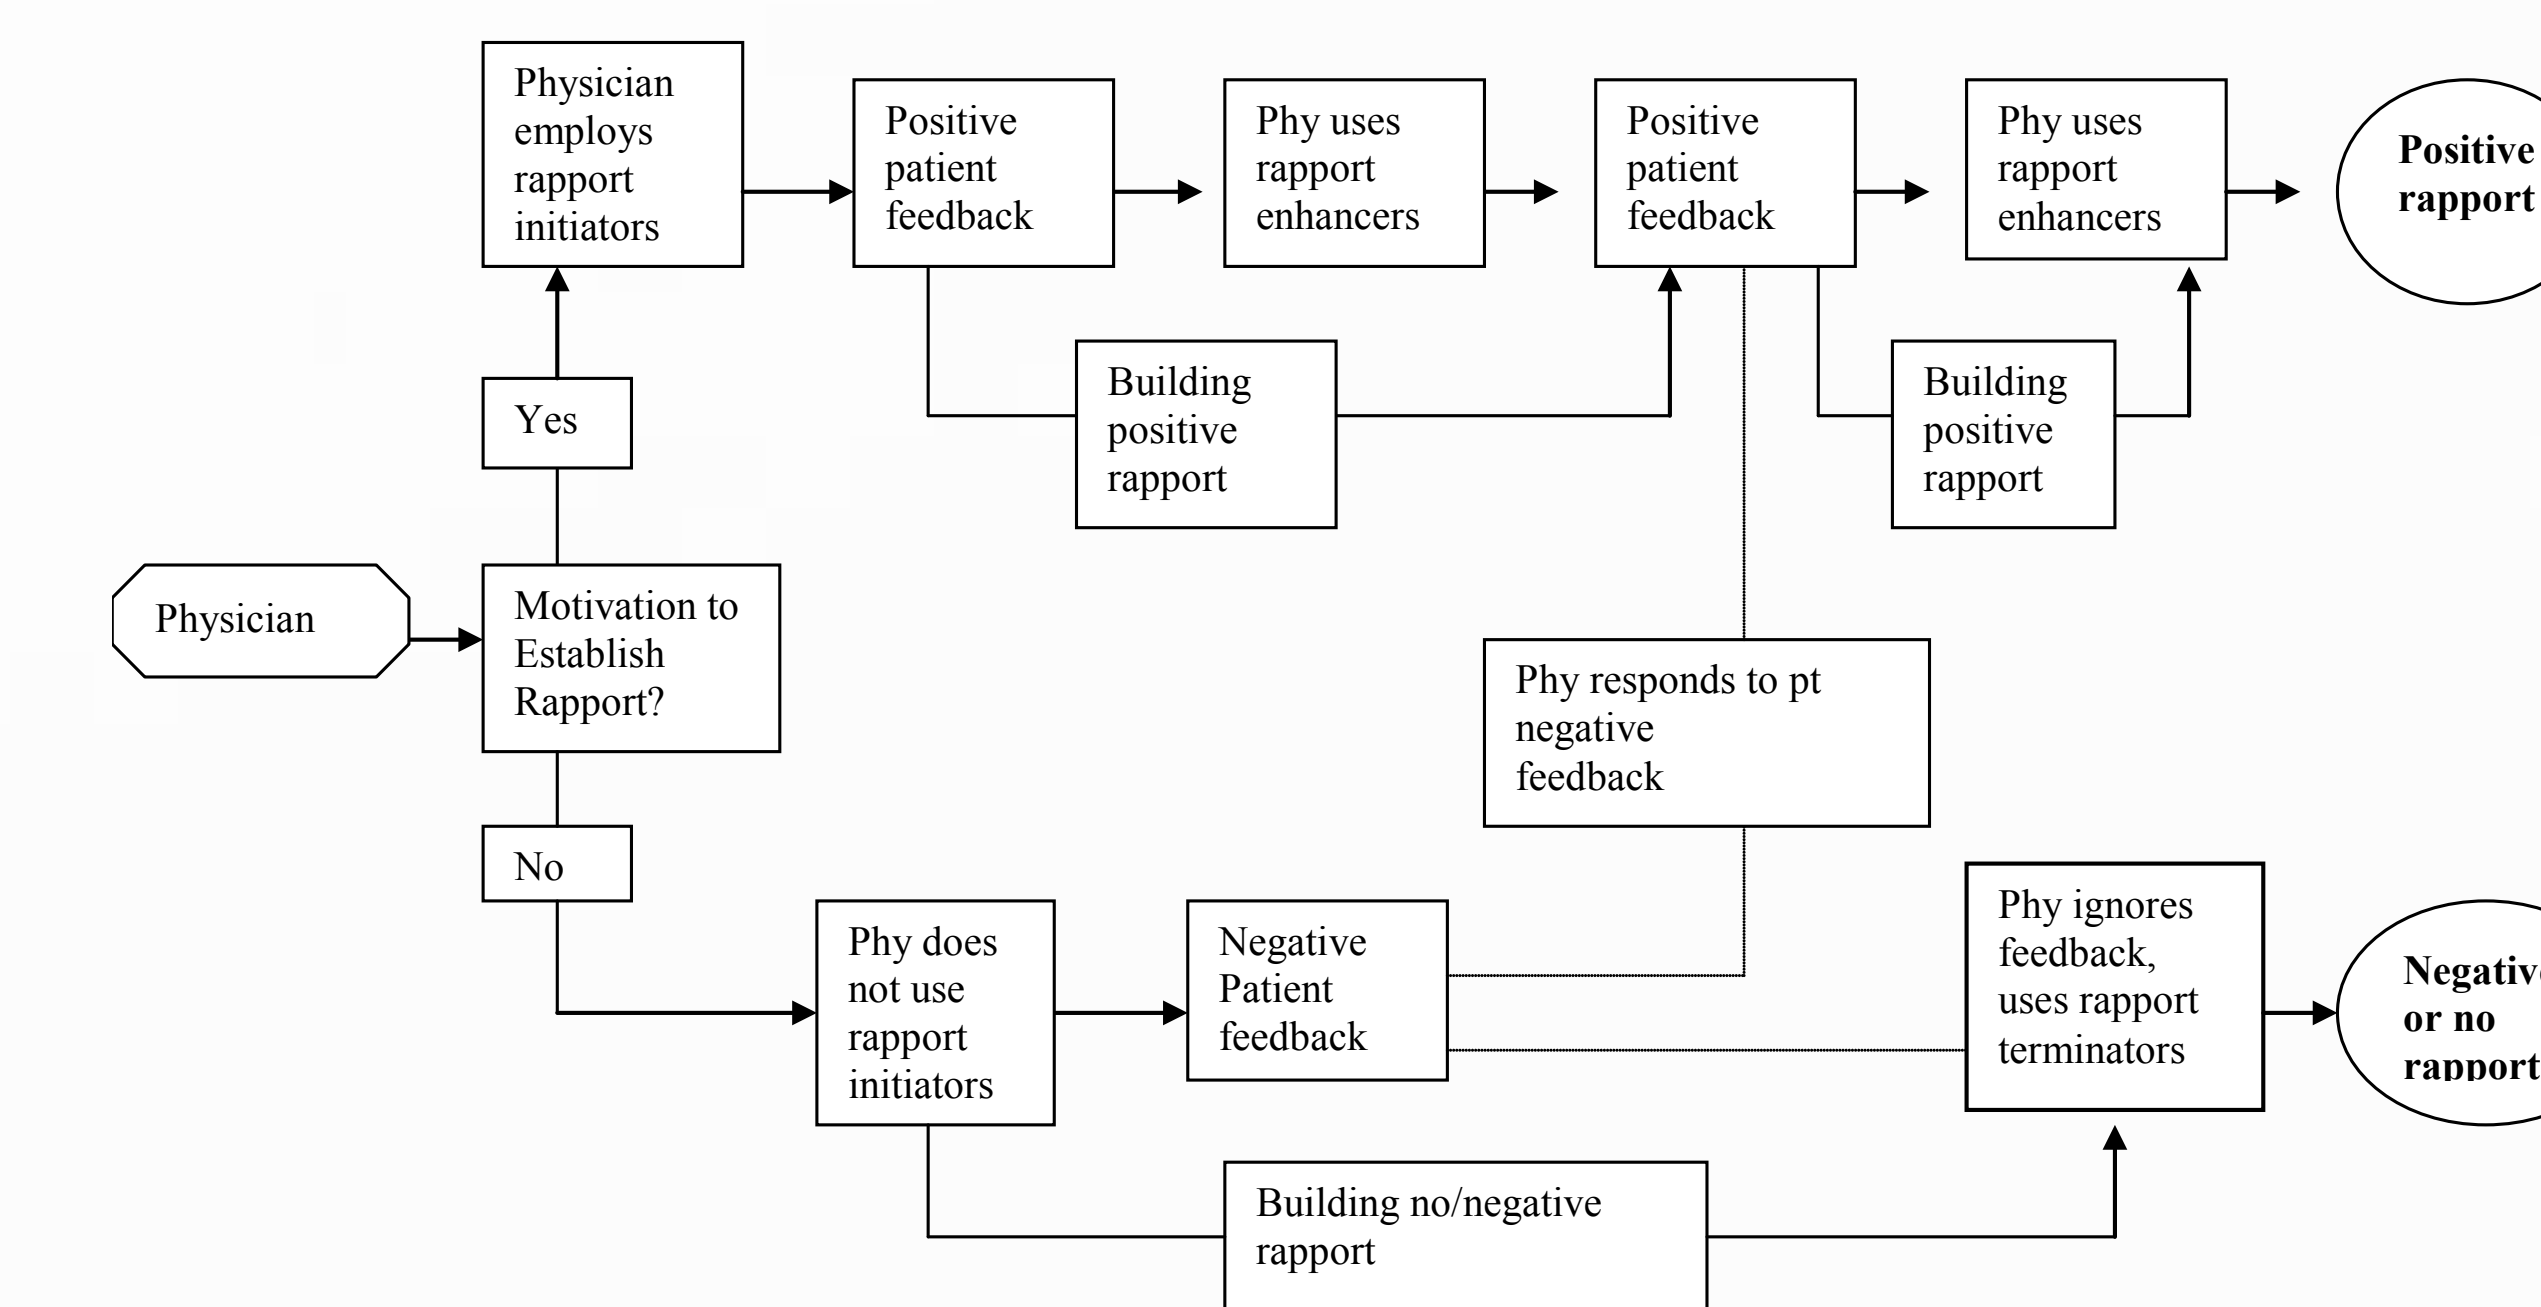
Physician employs rapport initiators

Positive patient feedback

Phy uses rapport enhancers

Positive patient feedback

Phy uses rapport enhancers

**Positive rapport**

Building positive rapport

Building positive rapport

Yes

Physician

Motivation to Establish Rapport?

Phy responds to pt negative feedback

No

Phy does not use rapport initiators

Negative Patient feedback

Phy ignores feedback, uses rapport terminators

**Negativ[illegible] or no rapport**

Building no/negative rapport